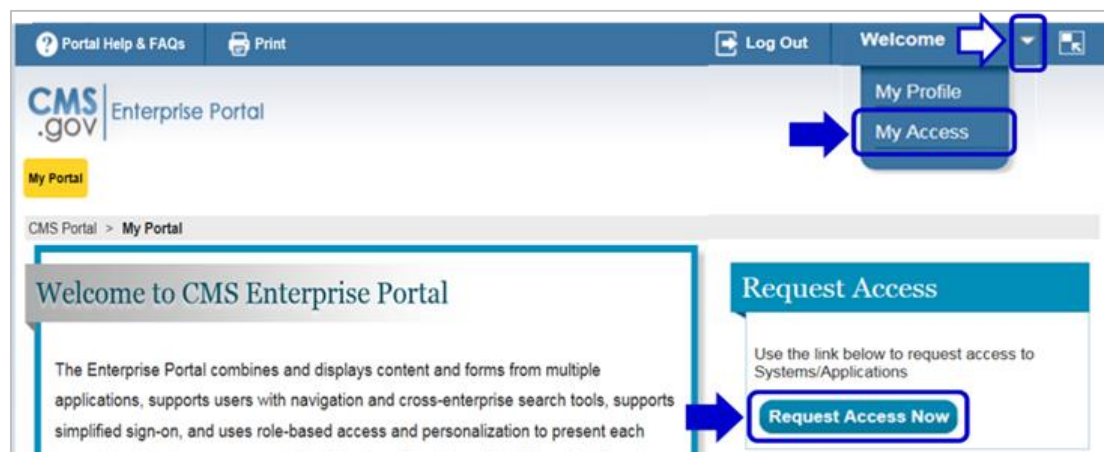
Portal Help & FAQs Print Log Out Welcome

My Profile

My Access

CMS.gov Enterprise Portal

My Portal

CMS Portal > My Portal

Welcome to CMS Enterprise Portal

The Enterprise Portal combines and displays content and forms from multiple applications, supports users with navigation and cross-enterprise search tools, supports simplified sign-on, and uses role-based access and personalization to present each

Request Access

Use the link below to request access to Systems/Applications

Request Access Now